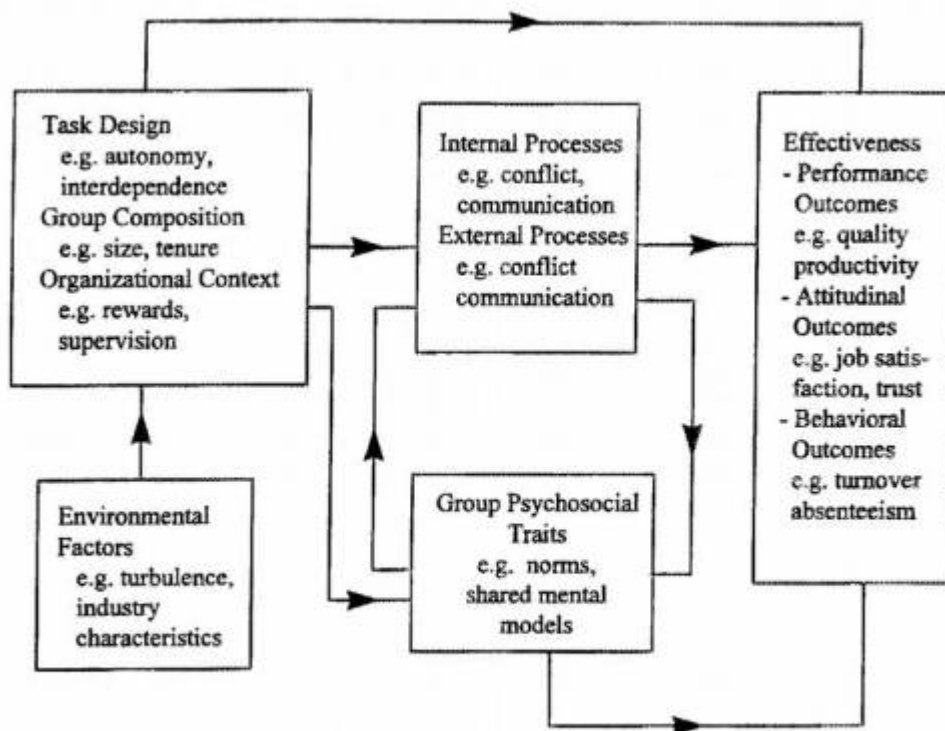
Task Design
e.g. autonomy, interdependence
Group Composition
e.g. size, tenure
Organizational Context
e.g. rewards, supervision

Internal Processes
e.g. conflict, communication
External Processes
e.g. conflict communication

Effectiveness
- Performance Outcomes
e.g. quality productivity
- Attitudinal Outcomes
e.g. job satisfaction, trust
- Behavioral Outcomes
e.g. turnover absenteeism

Environmental Factors
e.g. turbulence, industry characteristics

Group Psychosocial Traits
e.g. norms, shared mental models